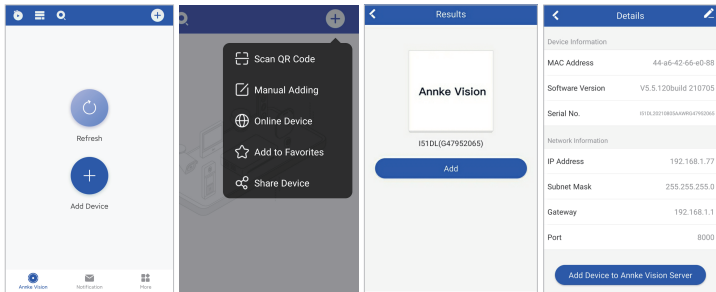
Refresh

Add Device

Annke Vision Notification More

Scan QR Code
Manual Adding
Online Device
Add to Favorites
Share Device

Results

Annke Vision

I51DL(G47952065)

Add

Details

Device Information

| MAC Address | 44-a6-42-66-e0-88 |
|---|---|
| Software Version | V5.5.120build 210705 |
| Serial No. | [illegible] |

Network Information

| IP Address | 192.168.1.77 |
|---|---|
| Subnet Mask | 255.255.255.0 |
| Gateway | 192.168.1.1 |
| Port | 8000 |

Add Device to Annke Vision Server